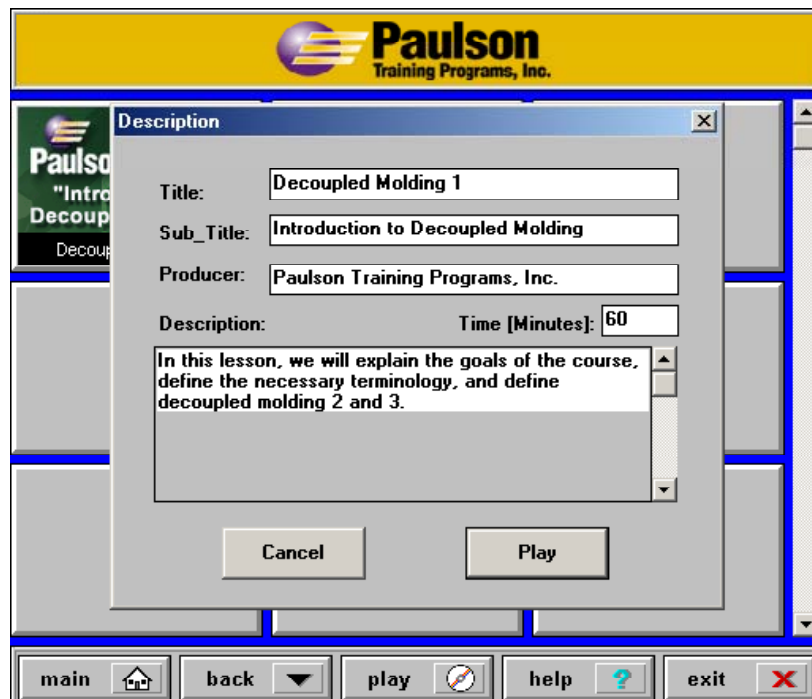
Paulson
Training Programs, Inc.

Paulso
"Intro
Decoup
Decou

Description

Title: Decoupled Molding 1

Sub_Title: Introduction to Decoupled Molding

Producer: Paulson Training Programs, Inc.

Description:

Time [Minutes]: 60

In this lesson, we will explain the goals of the course, define the necessary terminology, and define decoupled molding 2 and 3.

Cancel

Play

main

back

play

help

exit